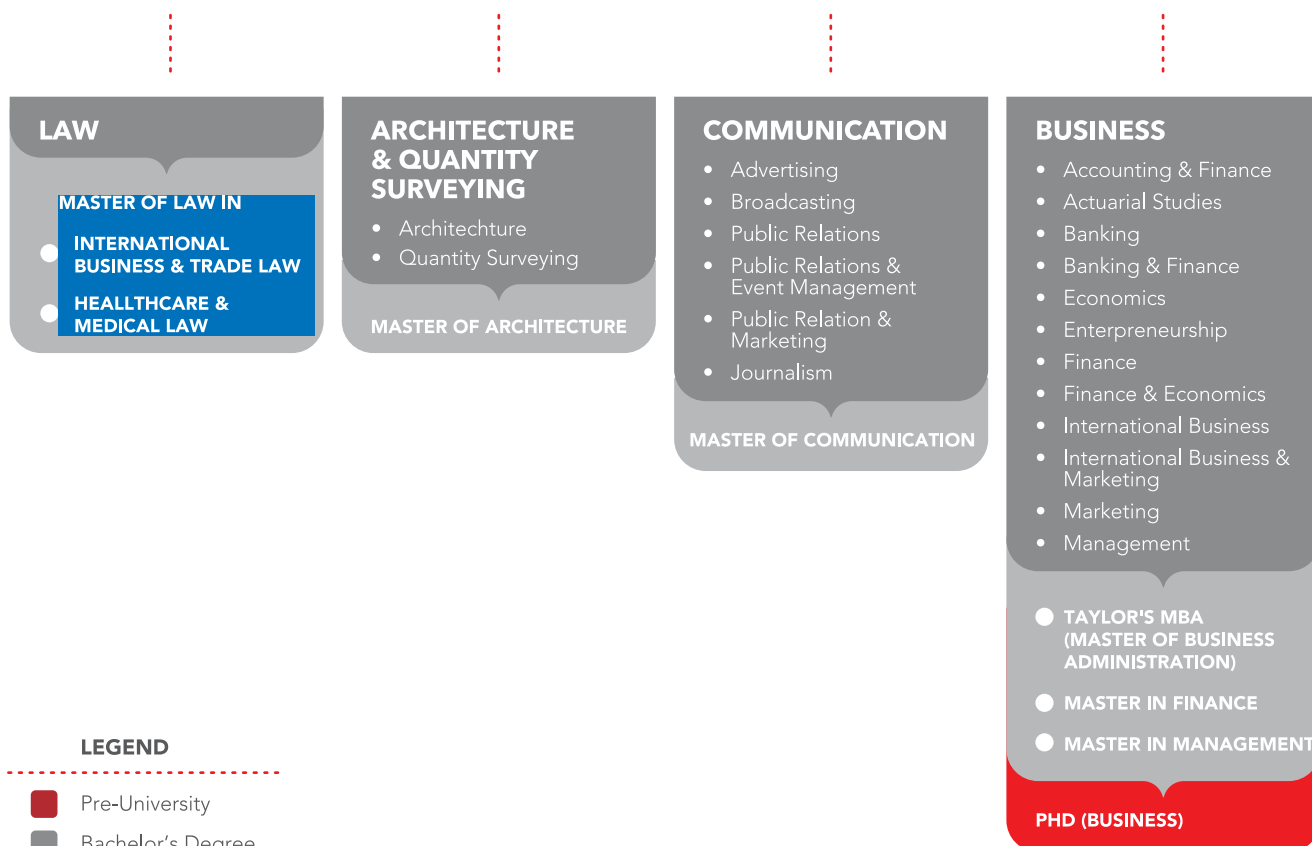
LAW

MASTER OF LAW IN

INTERNATIONAL BUSINESS & TRADE LAW

HEALLTHCARE & MEDICAL LAW

ARCHITECTURE & QUANTITY SURVEYING

- Architechture
- Quantity Surveying

MASTER OF ARCHITECTURE

COMMUNICATION

- Advertising
- Broadcasting
- Public Relations
- Public Relations & Event Management
- Public Relation & Marketing
- Journalism

MASTER OF COMMUNICATION

BUSINESS

- Accounting & Finance
- Actuarial Studies
- Banking
- Banking & Finance
- Economics
- Enterpreneurship
- Finance
- Finance & Economics
- International Business
- International Business & Marketing
- Marketing
- Management

TAYLOR'S MBA (MASTER OF BUSINESS ADMINISTRATION)

MASTER IN FINANCE

MASTER IN MANAGEMENT

PHD (BUSINESS)

LEGEND

Pre-University

Bachelor's Degree